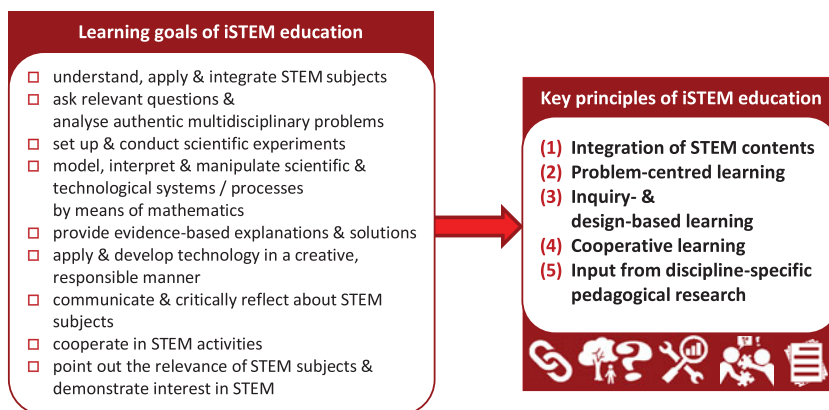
Learning goals of iSTEM education

- understand, apply & integrate STEM subjects
- ask relevant questions & analyse authentic multidisciplinary problems
- set up & conduct scientific experiments
- model, interpret & manipulate scientific & technological systems / processes by means of mathematics
- provide evidence-based explanations & solutions
- apply & develop technology in a creative, responsible manner
- communicate & critically reflect about STEM subjects
- cooperate in STEM activities
- point out the relevance of STEM subjects & demonstrate interest in STEM

Key principles of iSTEM education

(1) Integration of STEM contents
(2) Problem-centred learning
(3) Inquiry- & design-based learning
(4) Cooperative learning
(5) Input from discipline-specific pedagogical research